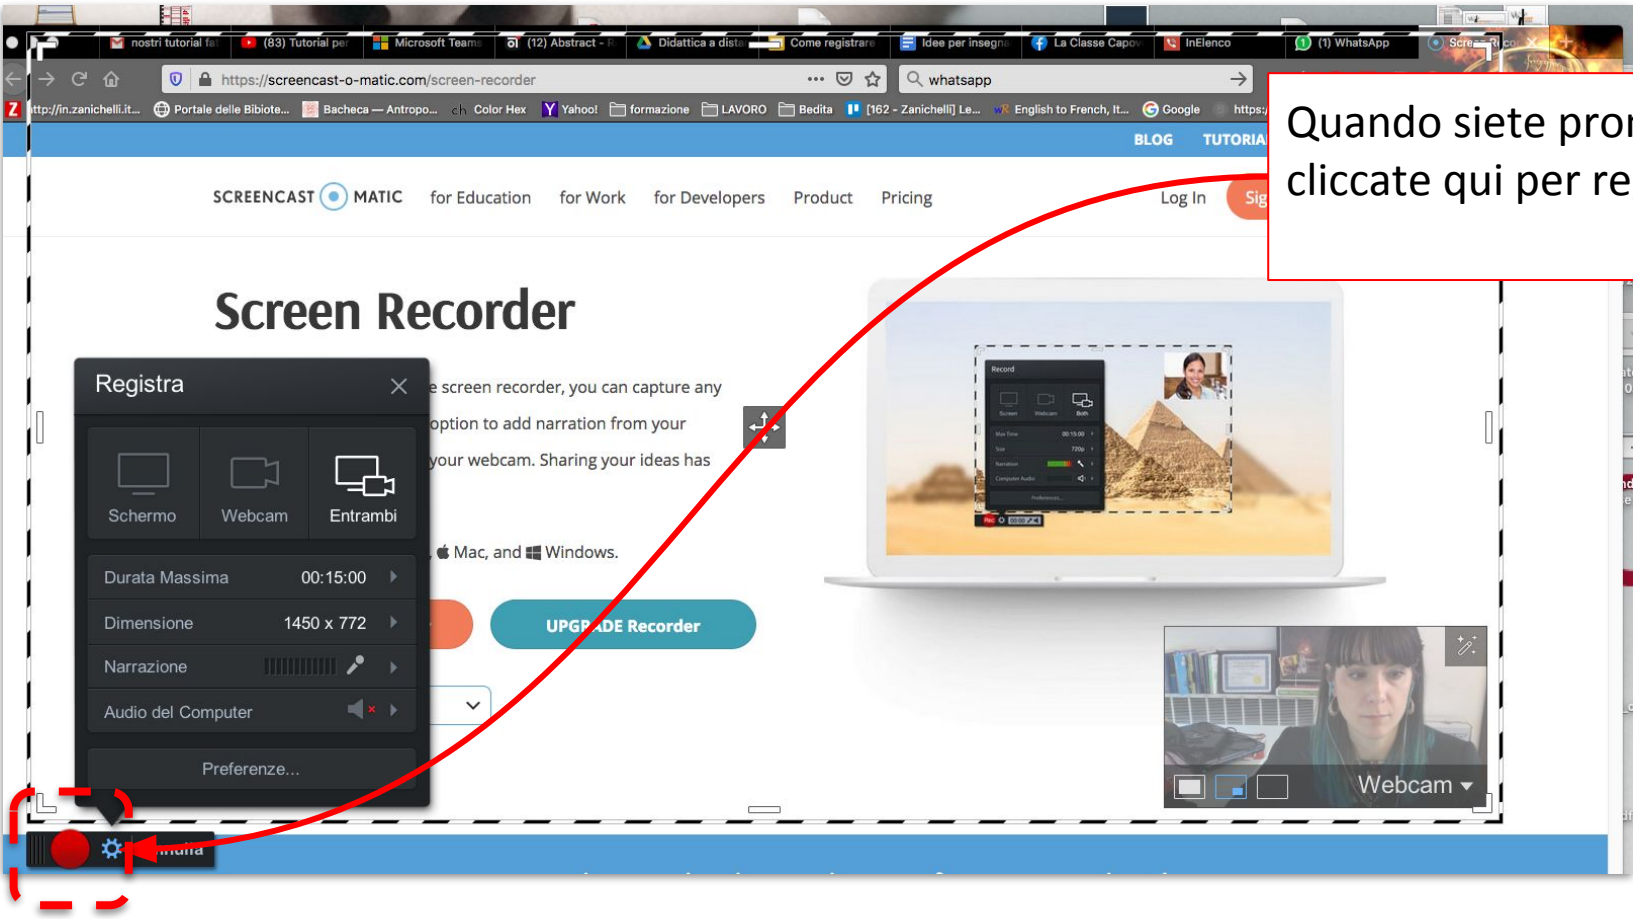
nostri tutorial fa | (83) Tutorial per | Microsoft Teams | (12) Abstract - | Didattica a dista | Come registrare | Idee per insegna | La Classe Capov | InElenco | (1) WhatsApp | Scre

https://screencast-o-matic.com/screen-recorder

whatsapp

ttp://in.zanichelli.it... Portale delle Bibiote... Bacheca — Antropo... Color Hex Yahoo! formazione LAVORO Bedita [162 - Zanichelli] Le... English to French, It... Google https:

Quando siete pror
cliccate qui per re

BLOG TUTORIA

SCREENCAST MATIC for Education for Work for Developers Product Pricing Log In Sig

Screen Recorder

e screen recorder, you can capture any option to add narration from your your webcam. Sharing your ideas has

Mac, and Windows.

UPGR DE Recorder

Registra

Schermo Webcam Entrambi

Durata Massima 00:15:00

Dimensione 1450 x 772

Narrazione

Audio del Computer

Preferenze...

Webcam

Record

Screen Webcam Both

Max Time

Size

Narration

Computer Audio

Preferences...

Rec

inizia